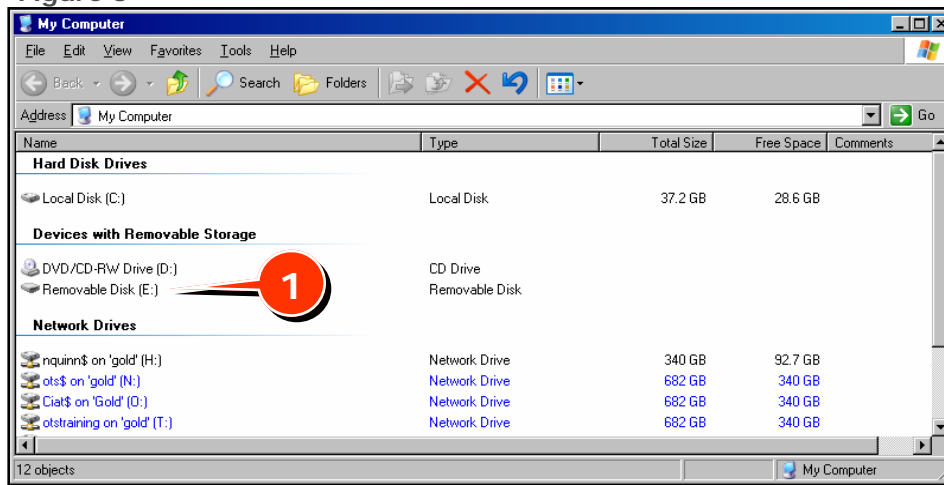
My Computer

File Edit View Favorites Tools Help

Back Search Folders

Address My Computer Go

| Name | Type | Total Size | Free Space | Comments |
|---|---|---|---|---|
| **Hard Disk Drives** | | | | |
| Local Disk (C:) | Local Disk | 37.2 GB | 28.6 GB | |
| **Devices with Removable Storage** | | | | |
| DVD/CD-RW Drive (D:) | CD Drive | | | |
| Removable Disk (E:) | Removable Disk | | | |
| **Network Drives** | | | | |
| nquinn$ on 'gold' (H:) | Network Drive | 340 GB | 92.7 GB | |
| ots$ on 'gold' (N:) | Network Drive | 682 GB | 340 GB | |
| Ciat$ on 'Gold' (O:) | Network Drive | 682 GB | 340 GB | |
| otstraining on 'gold' (T:) | Network Drive | 682 GB | 340 GB | |

1

12 objects My Computer